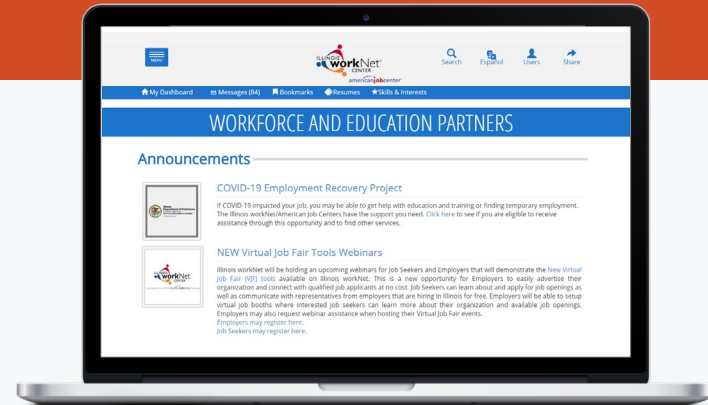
MENU

ILLINOIS workNet CENTER americanjobcenter

Search Español Users Share

My Dashboard Messages (84) Bookmarks Resumes Skills & Interests

WORKFORCE AND EDUCATION PARTNERS

Announcements

COVID-19 Employment Recovery Project

If COVID-19 impacted your job, you may be able to get help with education and training or finding temporary employment. The Illinois workNet/American Job Centers have the support you need. Click here to see if you are eligible to receive assistance through this opportunity and to find other services.

NEW Virtual Job Fair Tools Webinars

Illinois workNet will be holding an upcoming webinars for Job Seekers and Employers that will demonstrate the New Virtual Job Fair (VJF) tools available on Illinois workNet. This is a new opportunity for Employers to easily advertise their organization and connect with qualified job applicants at no cost. Job Seekers can learn about and apply for job openings as well as communicate with representatives from employers that are hiring in Illinois for free. Employers will be able to setup virtual job booths where interested job seekers can learn more about their organization and available job openings. Employers may also request webinar assistance when hosting their Virtual Job Fair events.
Employers may register here.
Job Seekers may register here.